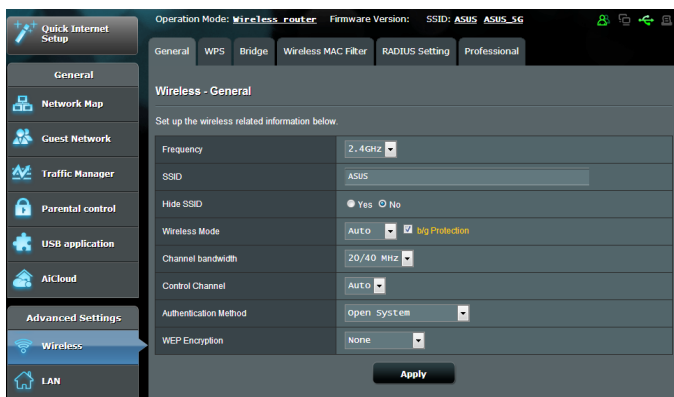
Quick Internet Setup

Operation Mode: Wireless router Firmware Version: SSID: ASUS ASUS_5G

General

Network Map

Guest Network

Traffic Manager

Parental control

USB application

AiCloud

Advanced Settings

Wireless

LAN

General WPS Bridge Wireless MAC Filter RADIUS Setting Professional

Wireless - General

Set up the wireless related information below.

| | |
|---|---|
| Frequency | 2.4GHz |
| SSID | ASUS |
| Hide SSID | Yes No |
| Wireless Mode | Auto b/g Protection |
| Channel bandwidth | 20/40 MHz |
| Control Channel | Auto |
| Authentication Method | Open System |
| WEP Encryption | None |

Apply